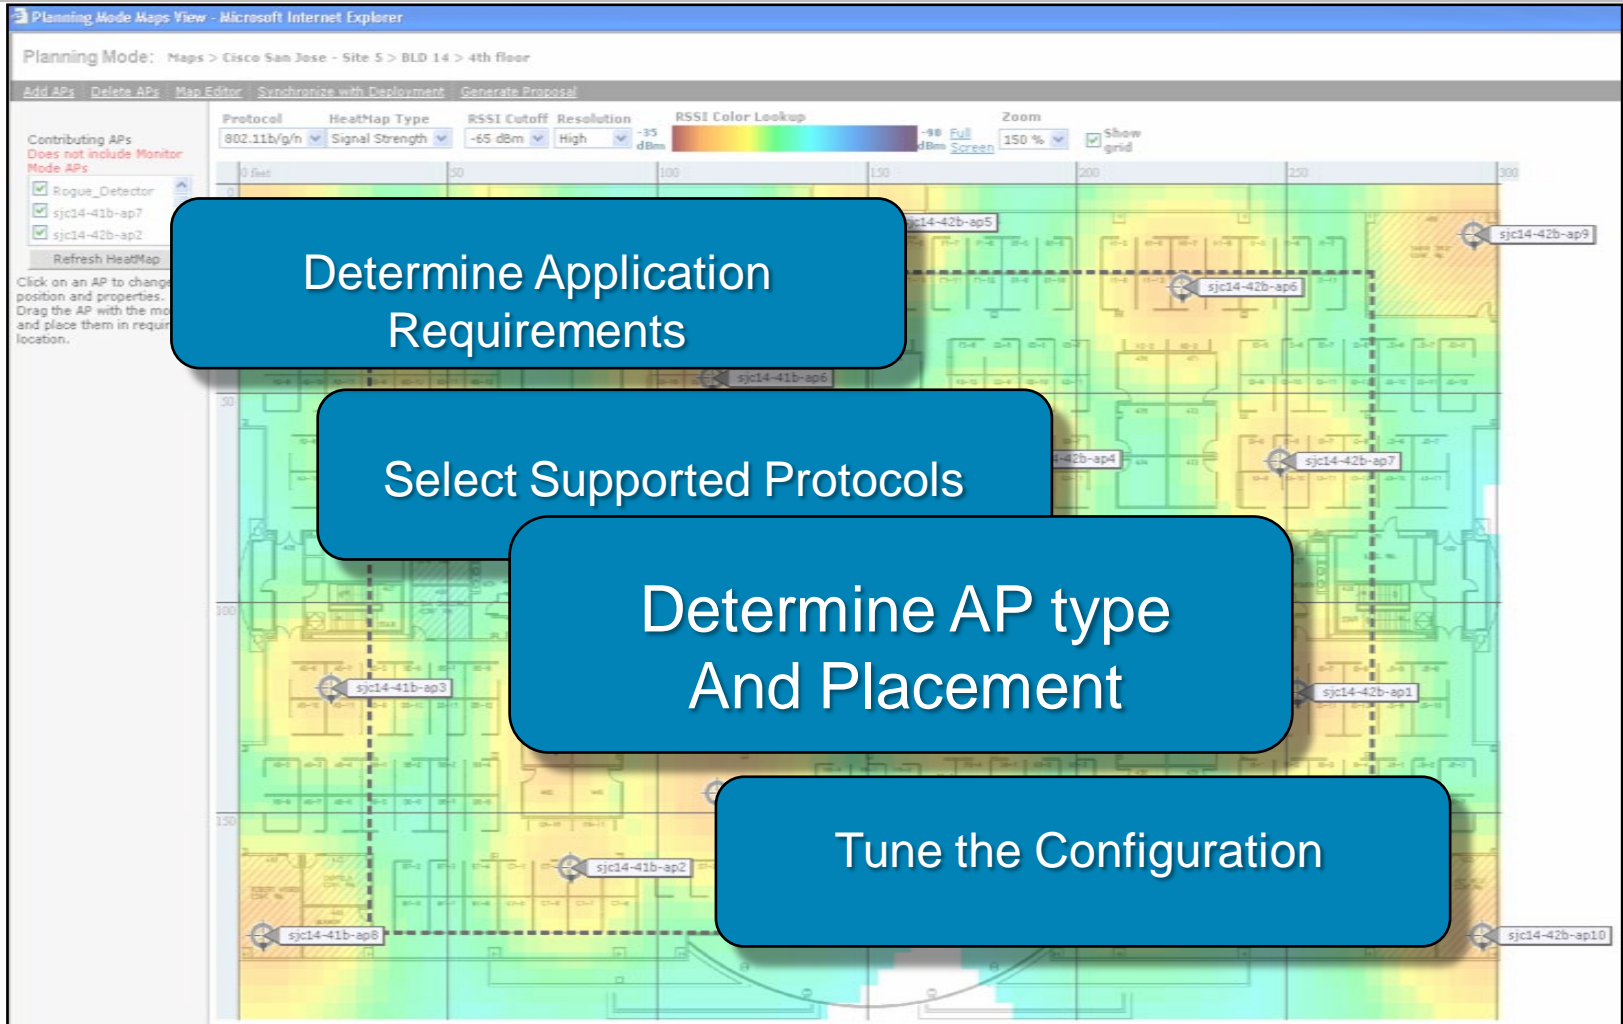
Planning Mode Maps View - Microsoft Internet Explorer

Planning Mode: Maps > Cisco San Jose - Site 5 > BLD 14 > 4th floor

Add APs | Delete APs | Map Editor | Synchronize with Deployment | Generate Proposal

Protocol 802.11b/g/n
HeatMap Type Signal Strength
RSSI Cutoff -65 dBm
Resolution High
-35 dBm
RSSI Color Lookup
-90 dBm
Full Screen
Zoom 150 %
Show grid

Contributing APs
Does not include Monitor Mode APs
Rogue_Detector
sjc14-41b-ap7
sjc14-42b-ap2
Refresh HeatMap

Click on an AP to change position and properties. Drag the AP with the mo and place them in requir location.

0 feet
50
100
150
200
250
300

sjc14-42b-ap5
sjc14-42b-ap9
sjc14-42b-ap6
sjc14-41b-ap6
42b-ap4
sjc14-42b-ap7
sjc14-41b-ap3
sjc14-42b-ap1
sjc14-41b-ap2
sjc14-41b-ap8
sjc14-42b-ap10

Determine Application Requirements

Select Supported Protocols

Determine AP type And Placement

Tune the Configuration